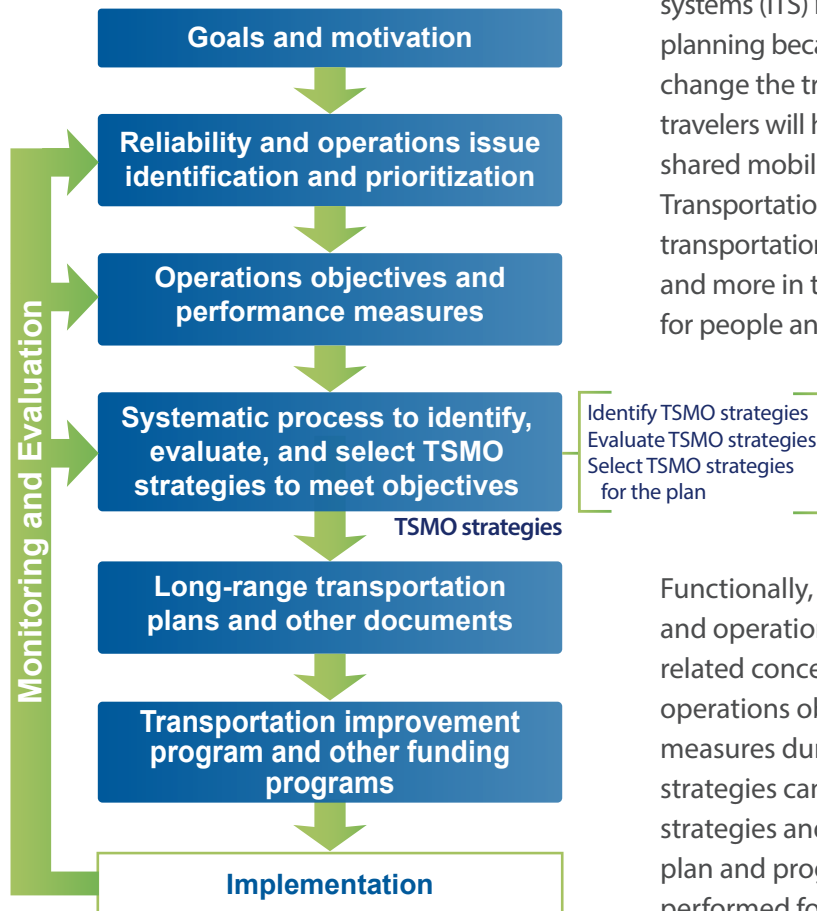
Goals and motivation

Reliability and operations issue identification and prioritization

Operations objectives and performance measures

Systematic process to identify, evaluate, and select TSMO strategies to meet objectives

TSMO strategies

Long-range transportation plans and other documents

Transportation improvement program and other funding programs

Implementation

Monitoring and Evaluation

Identify TSMO strategies
Evaluate TSMO strategies
Select TSMO strategies for the plan

systems (ITS) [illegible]
planning beca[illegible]
change the tr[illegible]
travelers will h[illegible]
shared mobil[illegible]
Transportatio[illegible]
transportation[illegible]
and more in t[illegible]
for people an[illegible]

Functionally, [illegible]
and operatio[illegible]
related conce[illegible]
operations ol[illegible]
measures dur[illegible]
strategies car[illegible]
strategies and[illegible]
plan and prog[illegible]
performed fo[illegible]